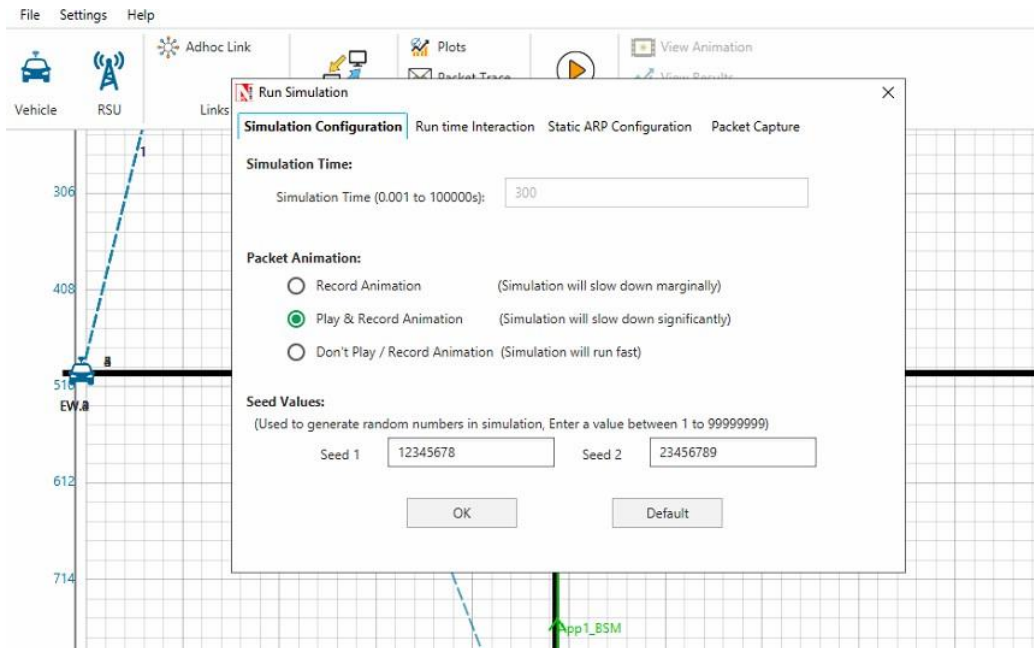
File Settings Help

Vehicle RSU Adhoc Link Links Plots Packet Trace View Animation View Results

Run Simulation ×

Simulation Configuration Run time Interaction Static ARP Configuration Packet Capture

Simulation Time:

Simulation Time (0.001 to 100000s): 300

Packet Animation:

Record Animation (Simulation will slow down marginally)

Play & Record Animation (Simulation will slow down significantly)

Don't Play / Record Animation (Simulation will run fast)

Seed Values:

(Used to generate random numbers in simulation, Enter a value between 1 to 99999999)

Seed 1 12345678 Seed 2 23456789

OK Default

306
408
510
612
714
1
8
EW.8
App1_BSM